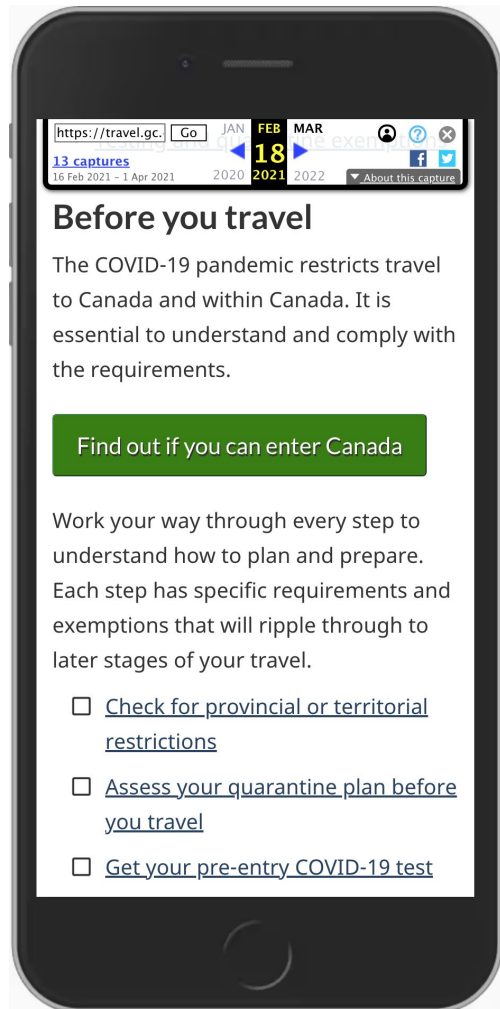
https://travel.gc. Go
13 captures
16 Feb 2021 - 1 Apr 2021

JAN 2020
FEB 18 2021
MAR 2022

About this capture

Before you travel

The COVID-19 pandemic restricts travel to Canada and within Canada. It is essential to understand and comply with the requirements.

Find out if you can enter Canada

Work your way through every step to understand how to plan and prepare. Each step has specific requirements and exemptions that will ripple through to later stages of your travel.

☐ Check for provincial or territorial restrictions

☐ Assess your quarantine plan before you travel

☐ Get your pre-entry COVID-19 test